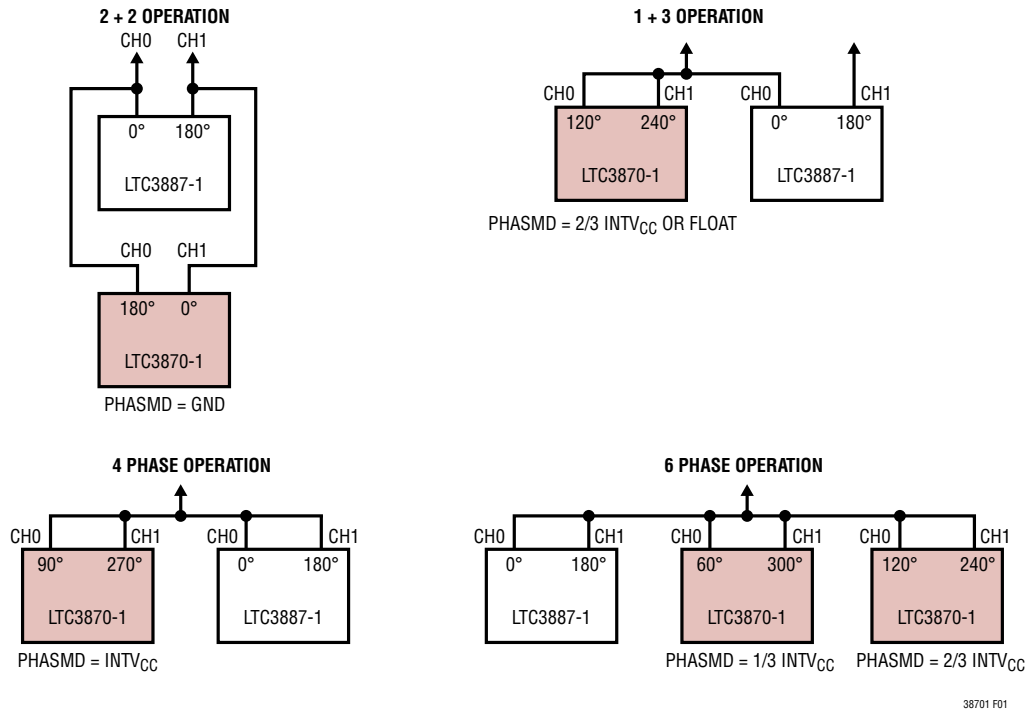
2 + 2 OPERATION

CH0 CH1

0° 180°

LTC3887-1

CH0 CH1

180° 0°

LTC3870-1

PHASMD = GND

1 + 3 OPERATION

CH0 CH1 CH0 CH1

120° 240°

LTC3870-1

0° 180°

LTC3887-1

PHASMD = 2/3 INTV$_{CC}$ OR FLOAT

4 PHASE OPERATION

CH0 CH1 CH0 CH1

90° 270°

LTC3870-1

0° 180°

LTC3887-1

PHASMD = INTV$_{CC}$

6 PHASE OPERATION

CH0 CH1 CH0 CH1 CH0 CH1

0° 180°

LTC3887-1

60° 300°

LTC3870-1

120° 240°

LTC3870-1

PHASMD = 1/3 INTV$_{CC}$ PHASMD = 2/3 INTV$_{CC}$

38701 F01